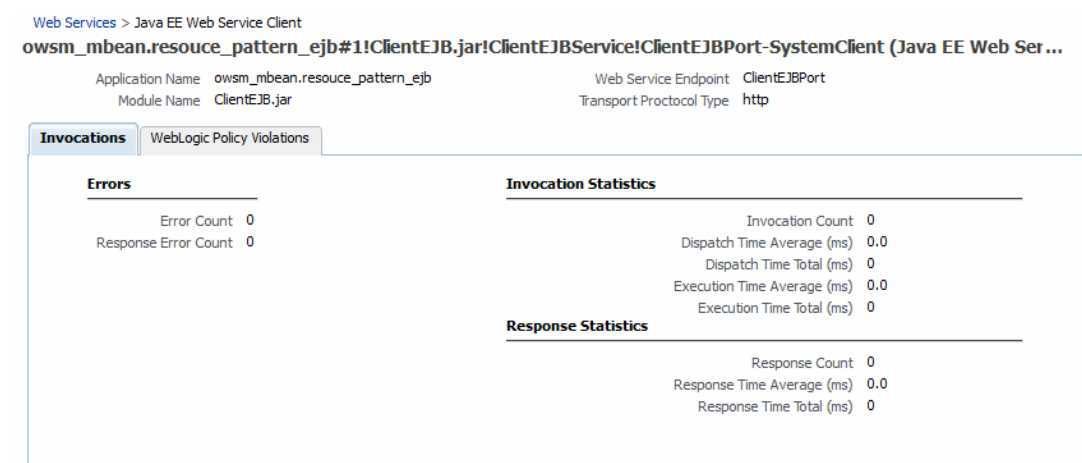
Web Services > Java EE Web Service Client

owsm_mbean.resouce_pattern_ejb#1!ClientEJB.jar!ClientEJBService!ClientEJBPort-SystemClient (Java EE Web Ser...

Application Name owsm_mbean.resouce_pattern_ejb
Module Name ClientEJB.jar

Web Service Endpoint ClientEJBPort
Transport Proctocol Type http

Invocations | WebLogic Policy Violations

Errors

Error Count 0
Response Error Count 0

Invocation Statistics

Invocation Count 0
Dispatch Time Average (ms) 0.0
Dispatch Time Total (ms) 0
Execution Time Average (ms) 0.0
Execution Time Total (ms) 0

Response Statistics

Response Count 0
Response Time Average (ms) 0.0
Response Time Total (ms) 0